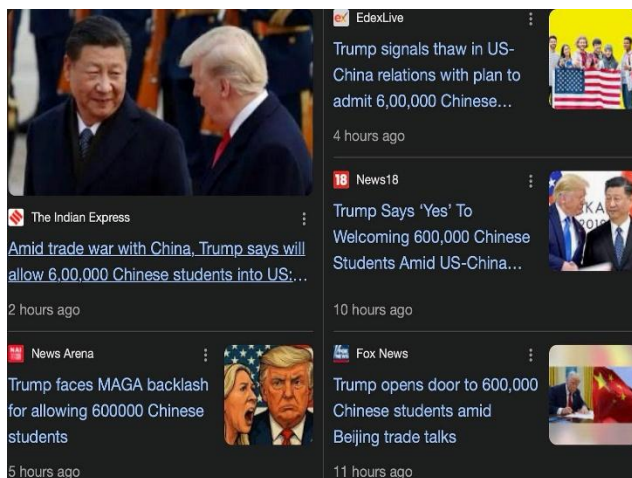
The Indian Express

Amid trade war with China, Trump says will allow 6,00,000 Chinese students into US:...

2 hours ago

News Arena

Trump faces MAGA backlash for allowing 600000 Chinese students

5 hours ago

EdexLive

Trump signals thaw in US-China relations with plan to admit 6,00,000 Chinese...

4 hours ago

News18

Trump Says 'Yes' To Welcoming 600,000 Chinese Students Amid US-China...

10 hours ago

Fox News

Trump opens door to 600,000 Chinese students amid Beijing trade talks

11 hours ago